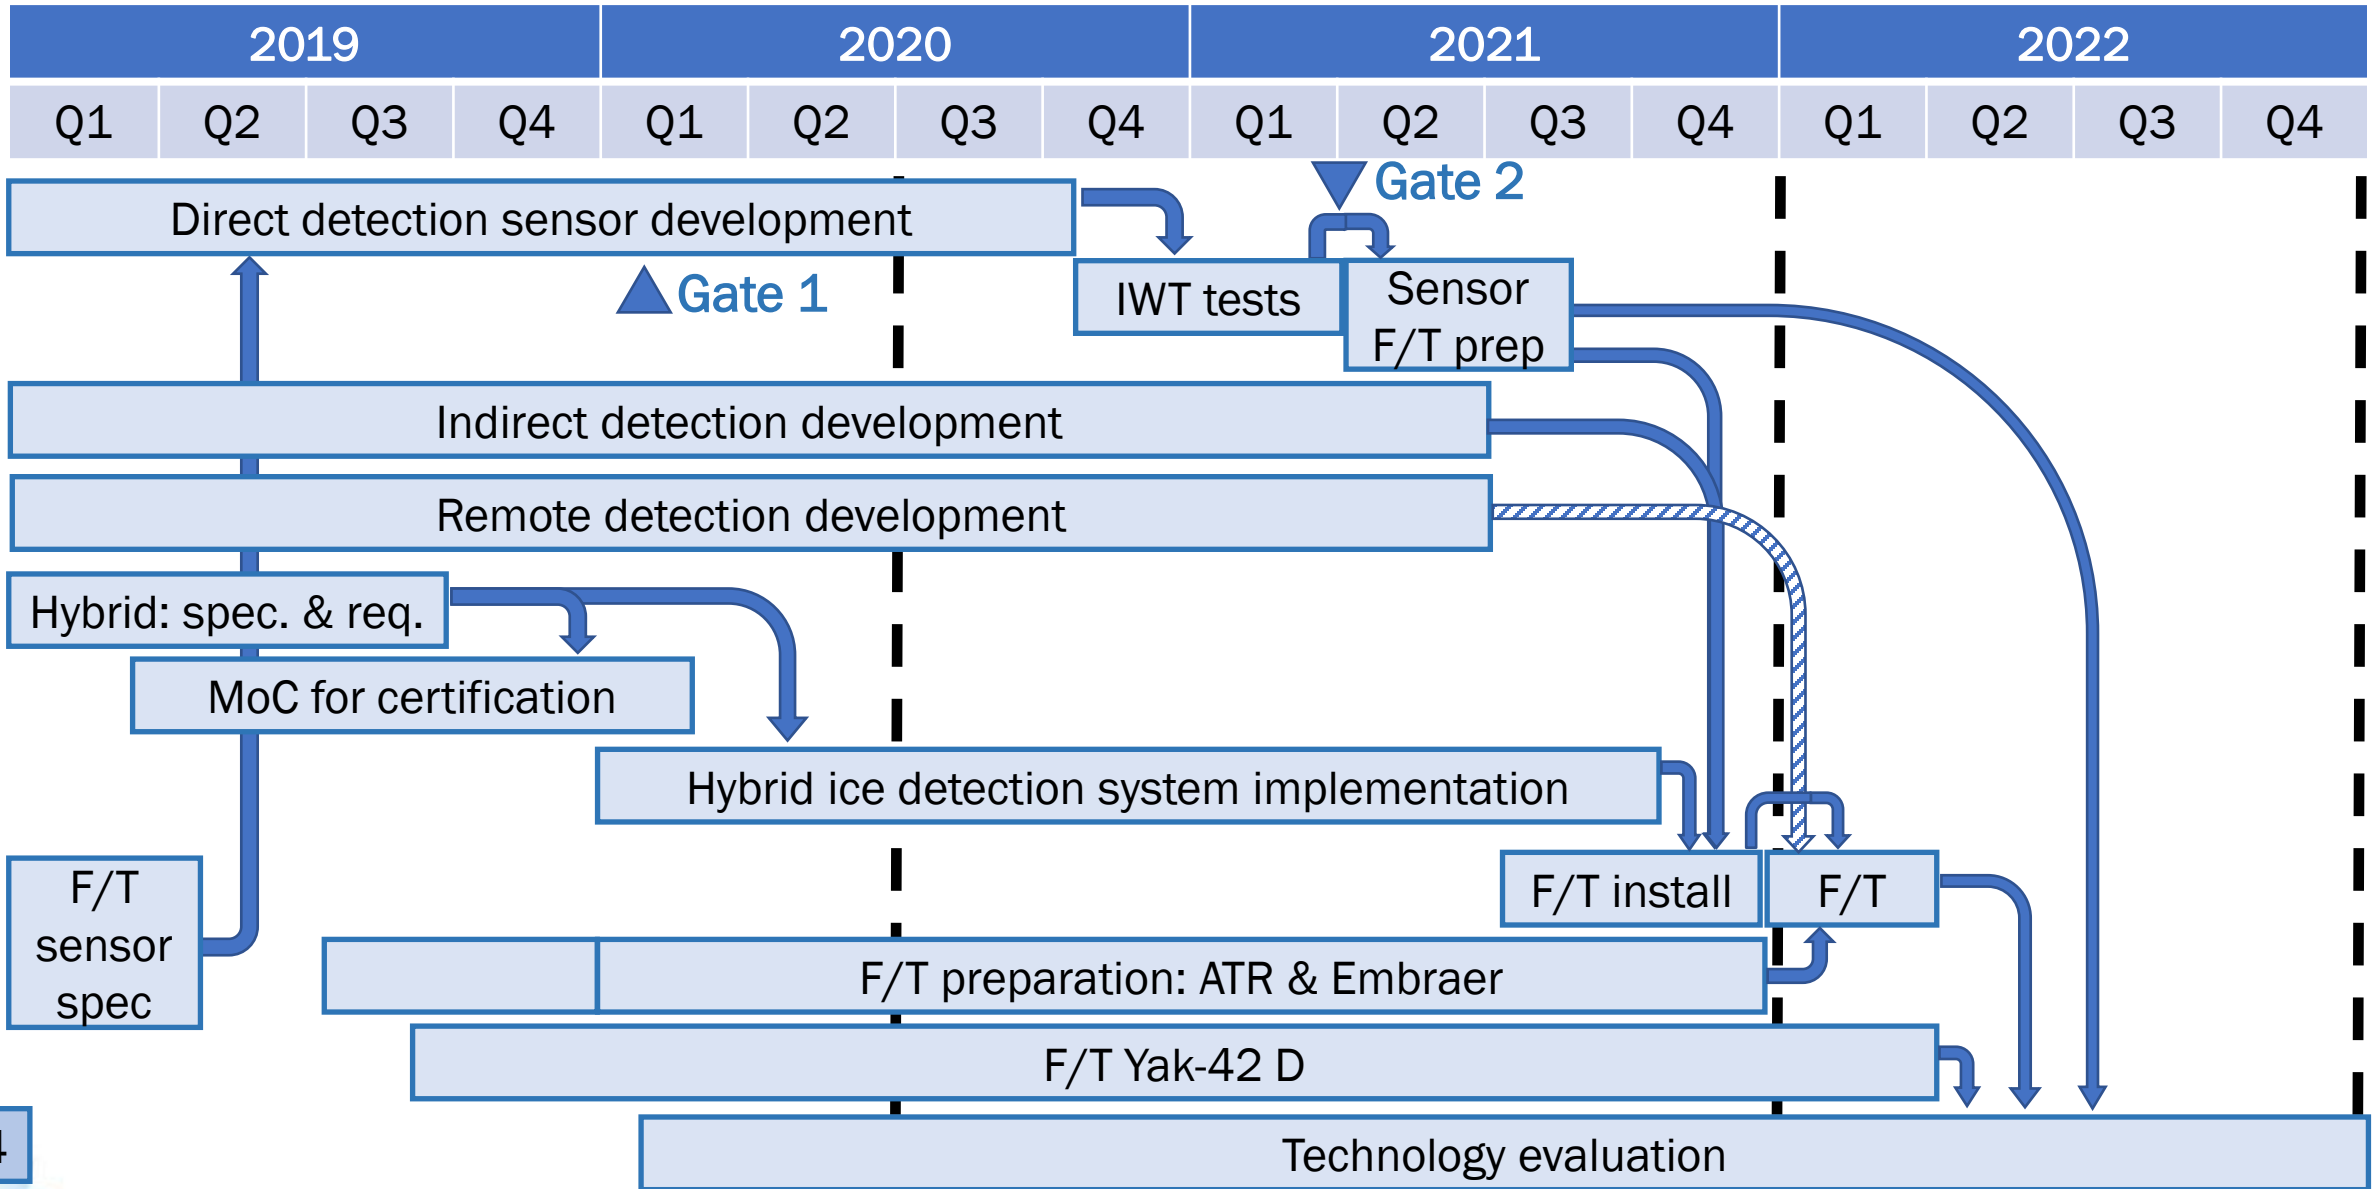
| 2019 | | | | 2020 | | | | 2021 | | | | 2022 | | | |
|---|---|---|---|---|---|---|---|---|---|---|---|---|---|---|---|
| Q1 | Q2 | Q3 | Q4 | Q1 | Q2 | Q3 | Q4 | Q1 | Q2 | Q3 | Q4 | Q1 | Q2 | Q3 | Q4 |

Gate 2

Direct detection sensor development

Gate 1

IWT tests

Sensor F/T prep

Indirect detection development

Remote detection development

Hybrid: spec. & req.

MoC for certification

Hybrid ice detection system implementation

F/T sensor spec

F/T install

F/T

F/T preparation: ATR & Embraer

F/T Yak-42 D

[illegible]

Technology evaluation